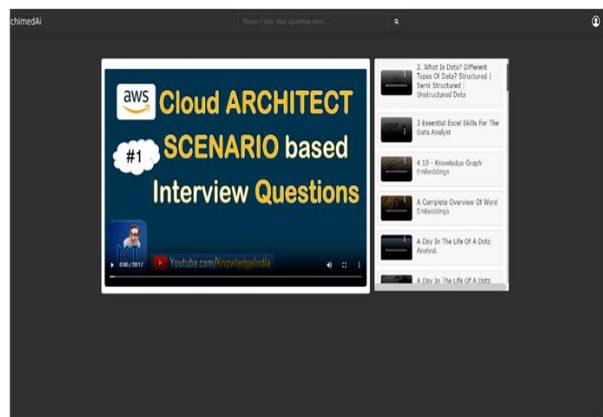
chimedAi

Please Enter Your Question Here...

aws Cloud ARCHITECT

#1 SCENARIO based

Interview Questions

0:00 / 20:17

Youtube.com/KnowledgeIndia

2. What Is Data? Different Types Of Data? Structured | Semi Structured | Unstructured Data

3 Essential Excel Skills For The Data Analyst

4 10 - Knowledge Graph Embeddings

A Complete Overview Of Word Embeddings

A Day In The Life Of A Data Analyst

A Day In The Life Of A Data